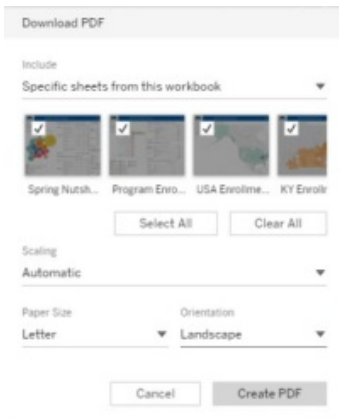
Download PDF

Include

Specific sheets from this workbook

Spring Nutsh... Program Enro... USA Enrollme... KY Enrollr

Select All Clear All

Scaling

Automatic

Paper Size

Letter

Orientation

Landscape

Cancel Create PDF